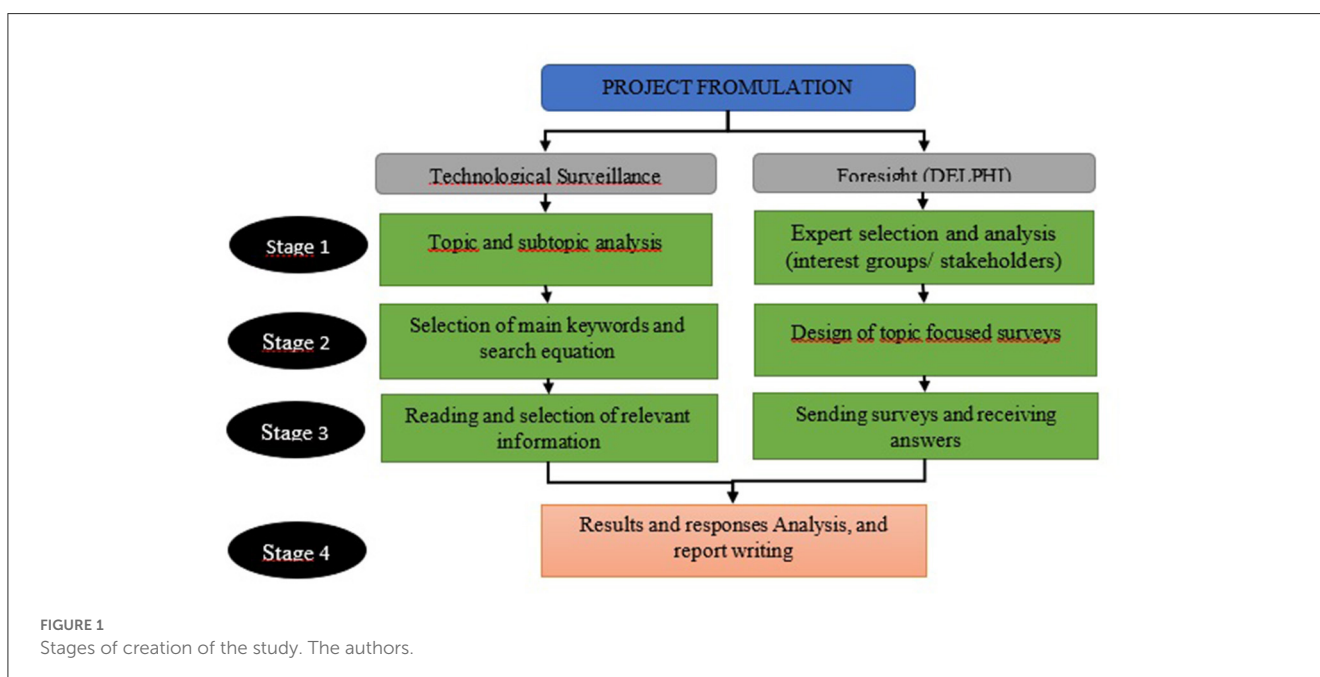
PROJECT FROMULATION

Technological Surveillance

Foresight (DELPHI)

Stage 1

Topic and subtopic analysis

Expert selection and analysis (interest groups/ stakeholders)

Stage 2

Selection of main keywords and search equation

Design of topic focused surveys

Stage 3

Reading and selection of relevant information

Sending surveys and receiving answers

Stage 4

Results and responses Analysis, and report writing

FIGURE 1
Stages of creation of the study. The authors.